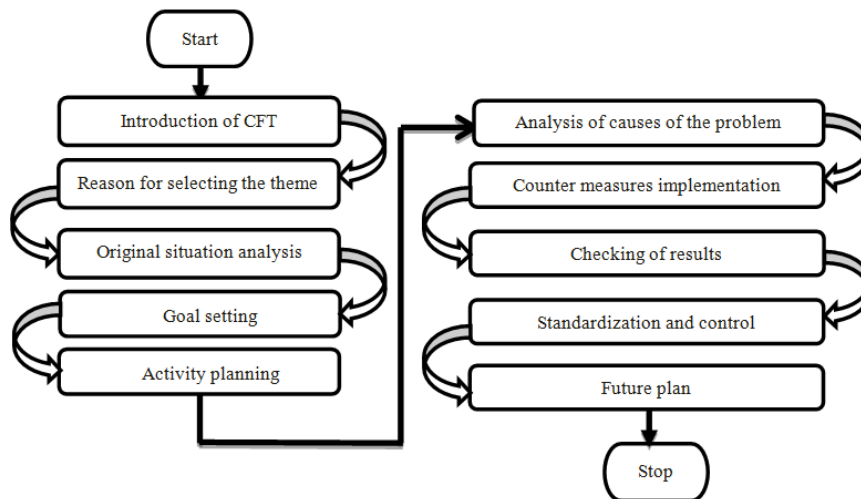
Start

Introduction of CFT

Reason for selecting the theme

Original situation analysis

Goal setting

Activity planning

Analysis of causes of the problem

Counter measures implementation

Checking of results

Standardization and control

Future plan

Stop